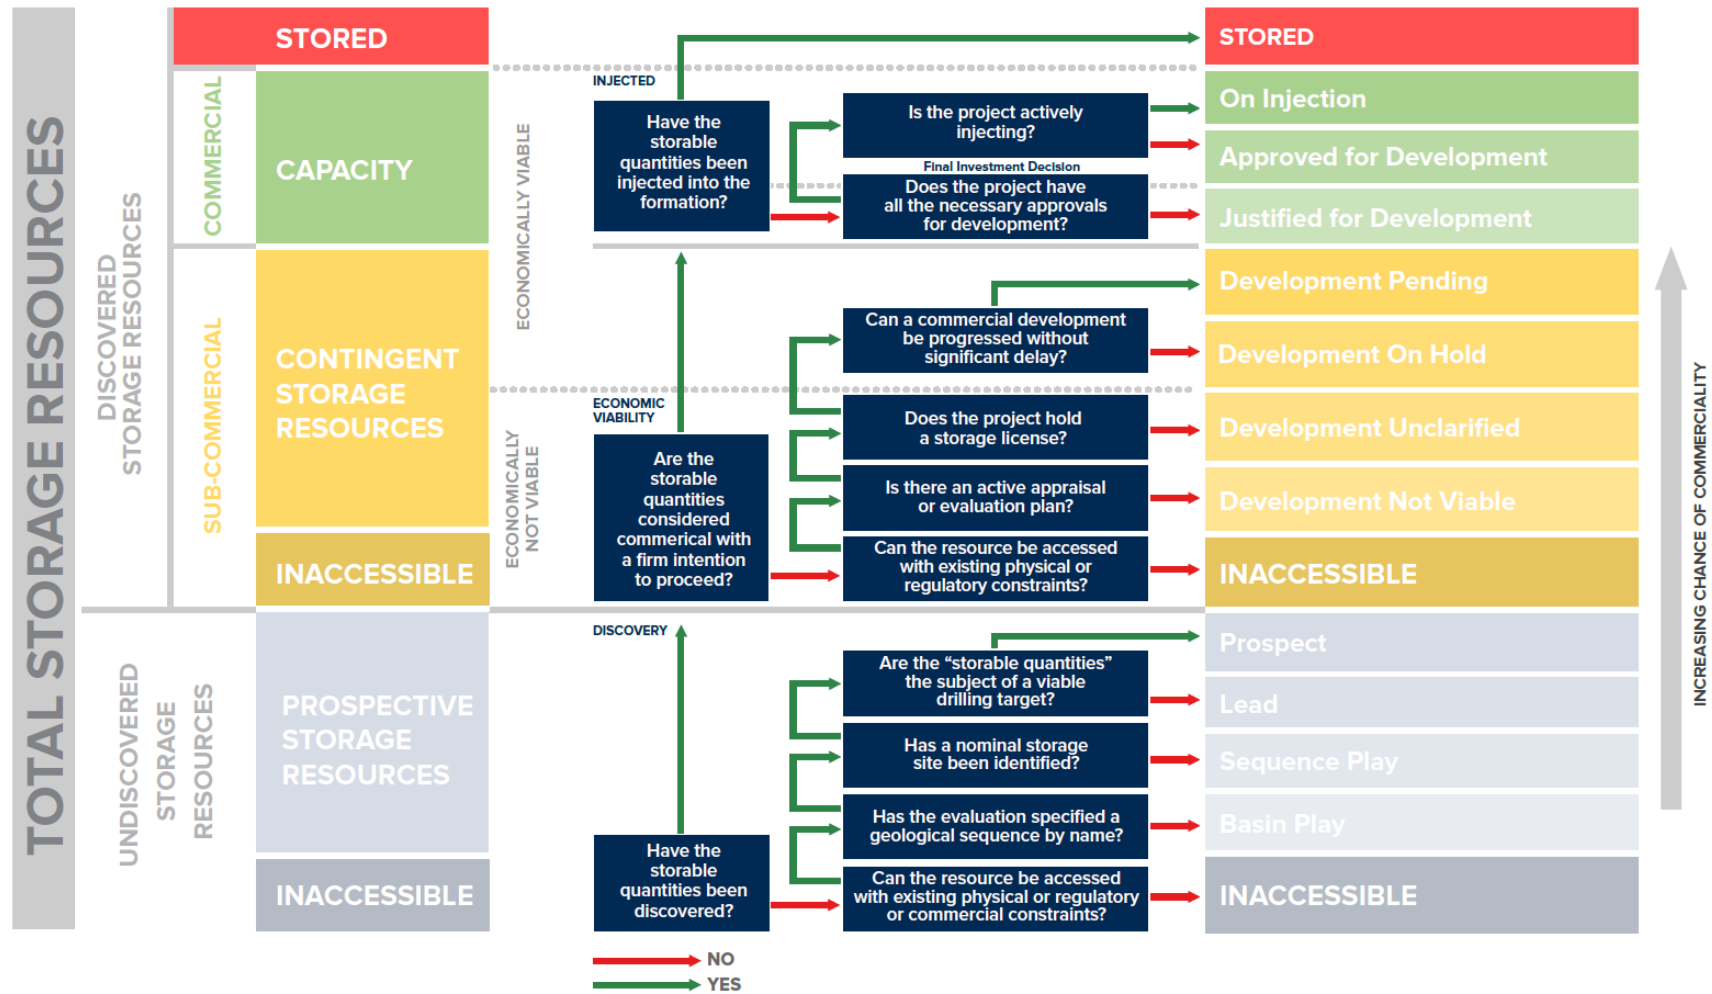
TOTAL STORAGE RESOURCES

DISCOVERED STORAGE RESOURCES

COMMERCIAL

SUB-COMMERCIAL

UNDISCOVERED STORAGE RESOURCES

STORED

CAPACITY

CONTINGENT STORAGE RESOURCES

INACCESSIBLE

PROSPECTIVE STORAGE RESOURCES

INACCESSIBLE

ECONOMICALLY VIABLE

ECONOMICALLY NOT VIABLE

INJECTED

Have the storable quantities been injected into the formation?

Is the project actively injecting?

Final Investment Decision

Does the project have all the necessary approvals for development?

ECONOMIC VIABILITY

Are the storable quantities considered commerical with a firm intention to proceed?

Can a commercial development be progressed without significant delay?

Does the project hold a storage license?

Is there an active appraisal or evaluation plan?

Can the resource be accessed with existing physical or regulatory constraints?

DISCOVERY

Have the storable quantities been discovered?

Are the “storable quantities” the subject of a viable drilling target?

Has a nominal storage site been identified?

Has the evaluation specified a geological sequence by name?

Can the resource be accessed with existing physical or regulatory or commercial constraints?

NO

YES

STORED

On Injection

Approved for Development

Justified for Development

Development Pending

Development On Hold

Development Unclarified

Development Not Viable

INACCESSIBLE

Prospect

Lead

Sequence Play

Basin Play

INACCESSIBLE

INCREASING CHANCE OF COMMERCIALITY